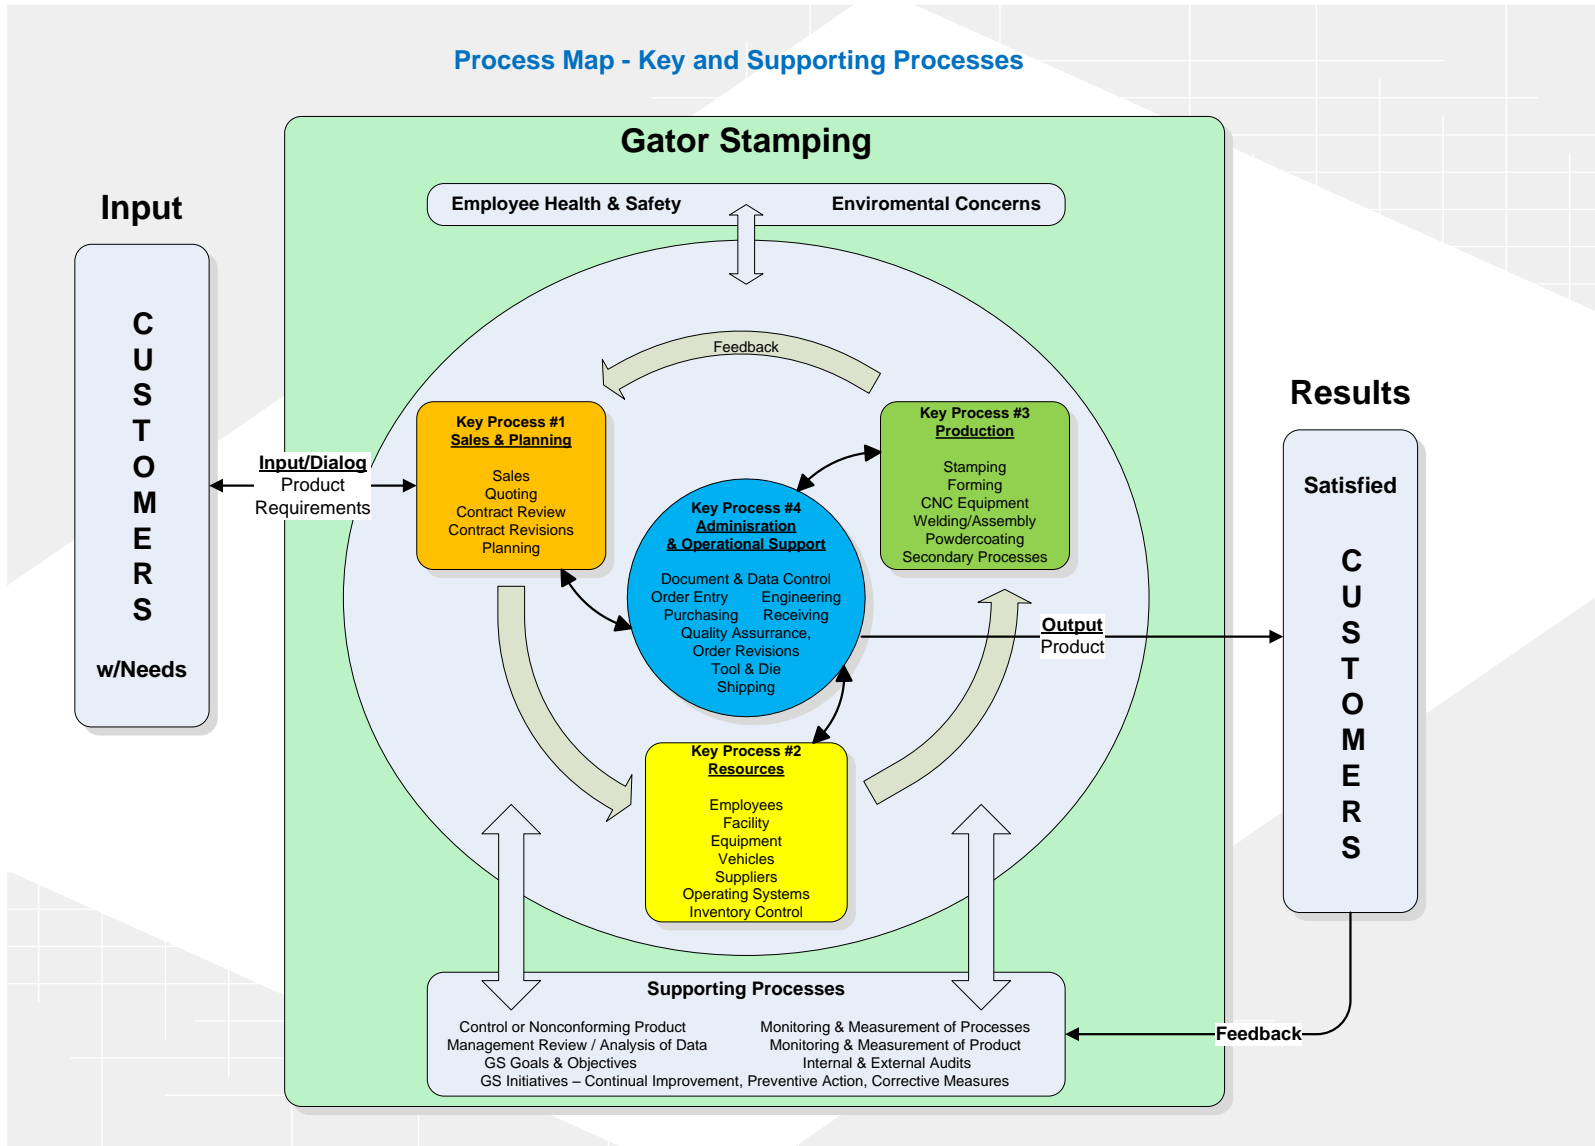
Process Map - Key and Supporting Processes

Input

C U S T O M E R S

w/Needs

Gator Stamping

Employee Health & Safety

Enviromental Concerns

Feedback

Key Process #1
Sales & Planning

Sales
Quoting
Contract Review
Contract Revisions
Planning

Input/Dialog
Product
Requirements

Key Process #3
Production

Stamping
Forming
CNC Equipment
Welding/Assembly
Powdercoating
Secondary Processes

Key Process #4
Administration
& Operational Support

Document & Data Control
Order Entry Engineering
Purchasing Receiving
Quality Assurance,
Order Revisions
Tool & Die
Shipping

Output
Product

Key Process #2
Resources

Employees
Facility
Equipment
Vehicles
Suppliers
Operating Systems
Inventory Control

Results

Satisfied

C U S T O M E R S

Supporting Processes

Control or Nonconforming Product
Management Review / Analysis of Data
GS Goals & Objectives

Monitoring & Measurement of Processes
Monitoring & Measurement of Product
Internal & External Audits

GS Initiatives – Continual Improvement, Preventive Action, Corrective Measures

Feedback